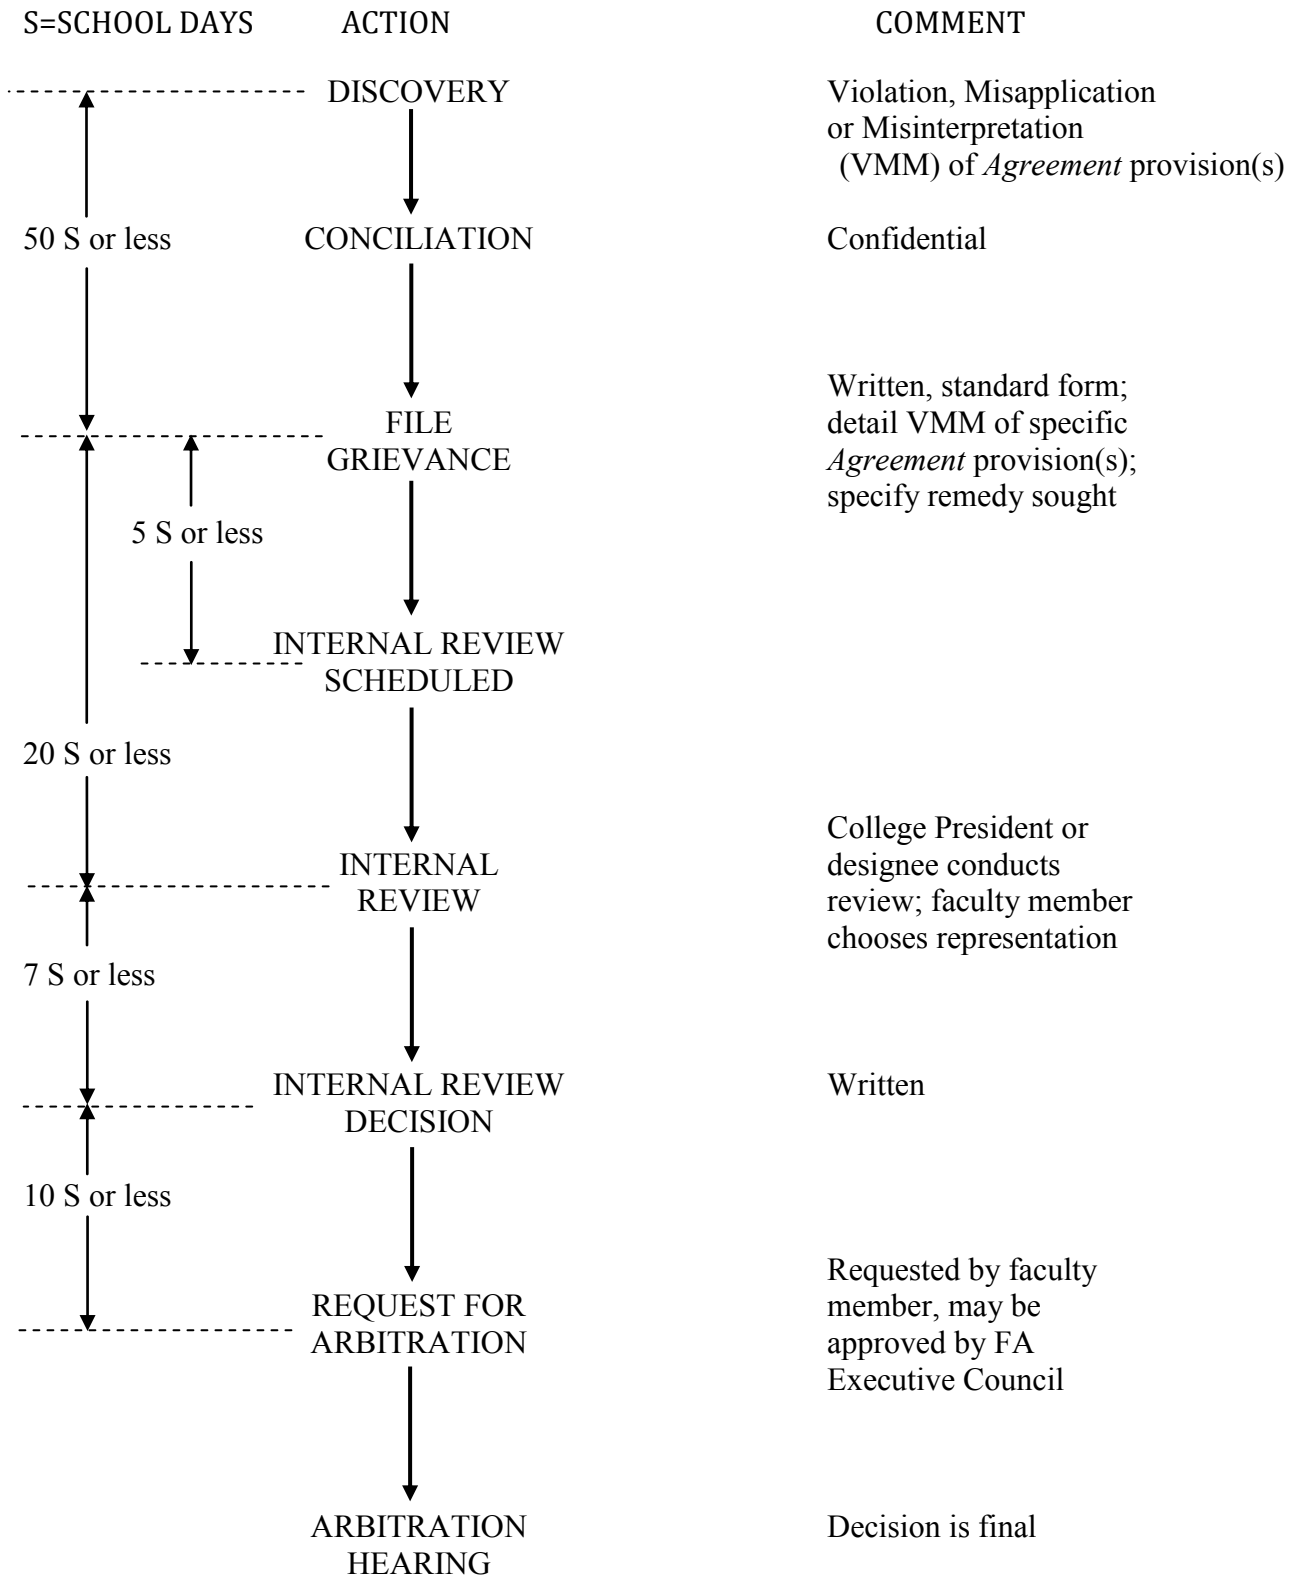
S=SCHOOL DAYS ACTION COMMENT

DISCOVERY

Violation, Misapplication or Misinterpretation (VMM) of *Agreement* provision(s)

50 S or less

CONCILIATION

Confidential

FILE GRIEVANCE

Written, standard form; detail VMM of specific *Agreement* provision(s); specify remedy sought

5 S or less

INTERNAL REVIEW SCHEDULED

20 S or less

INTERNAL REVIEW

College President or designee conducts review; faculty member chooses representation

7 S or less

INTERNAL REVIEW DECISION

Written

10 S or less

REQUEST FOR ARBITRATION

Requested by faculty member, may be approved by FA Executive Council

ARBITRATION HEARING

Decision is final